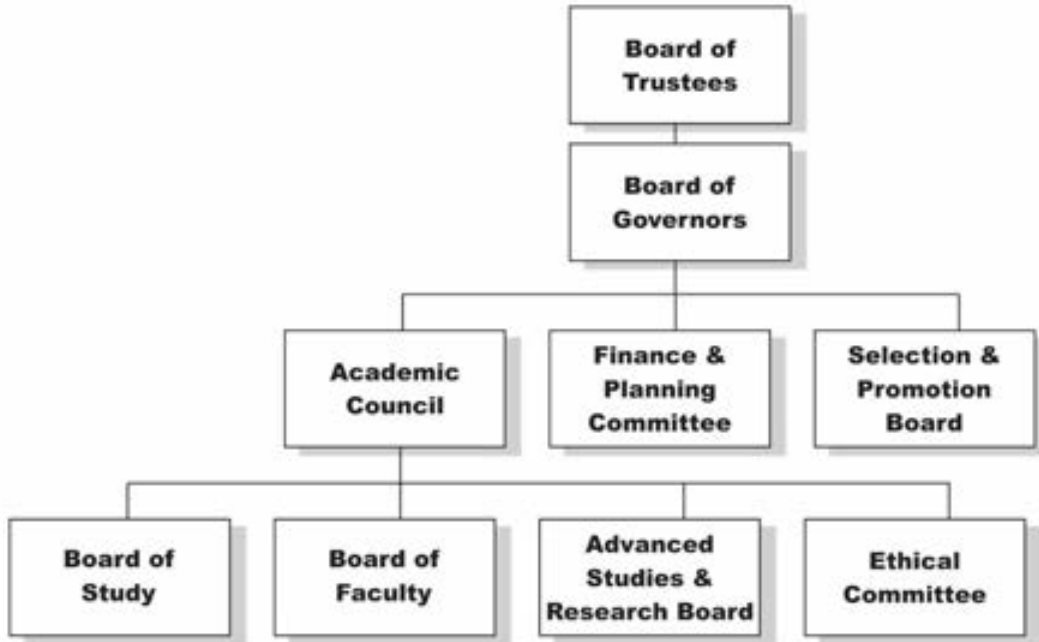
Board of Trustees

Board of Governors

Academic Council

Finance & Planning Committee

Selection & Promotion Board

Board of Study

Board of Faculty

Advanced Studies & Research Board

Ethical Committee